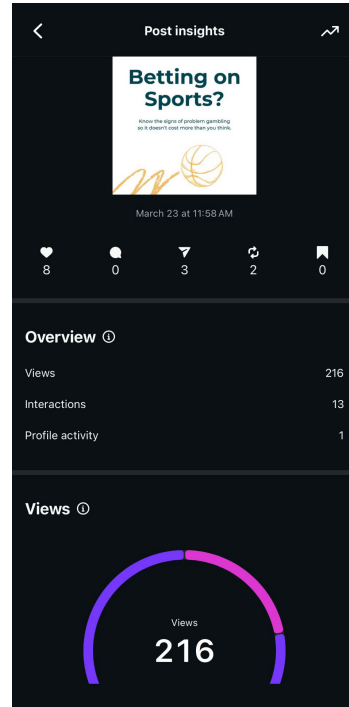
Post insights

Betting on Sports?

Know the signs of problem gambling so it doesn't cost more than you think.

March 23 at 11:58 AM

8
0
3
2
0

Overview

Views 216

Interactions 13

Profile activity 1

Views

Views
216